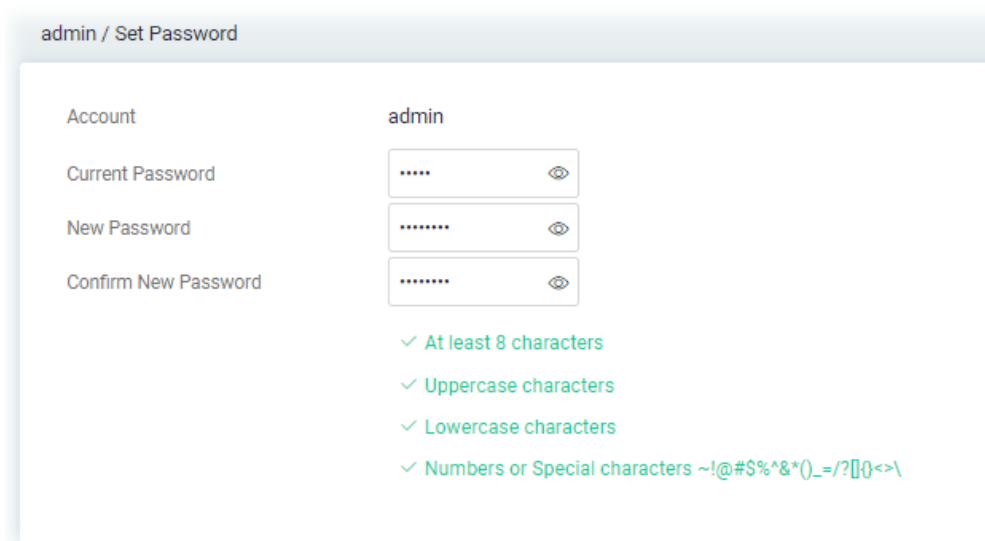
admin / Set Password

Account admin

Current Password •••••

New Password ••••••••

Confirm New Password ••••••••

✓ At least 8 characters

✓ Uppercase characters

✓ Lowercase characters

✓ Numbers or Special characters ~!@#$%^&*()_=/?[]{}<>\